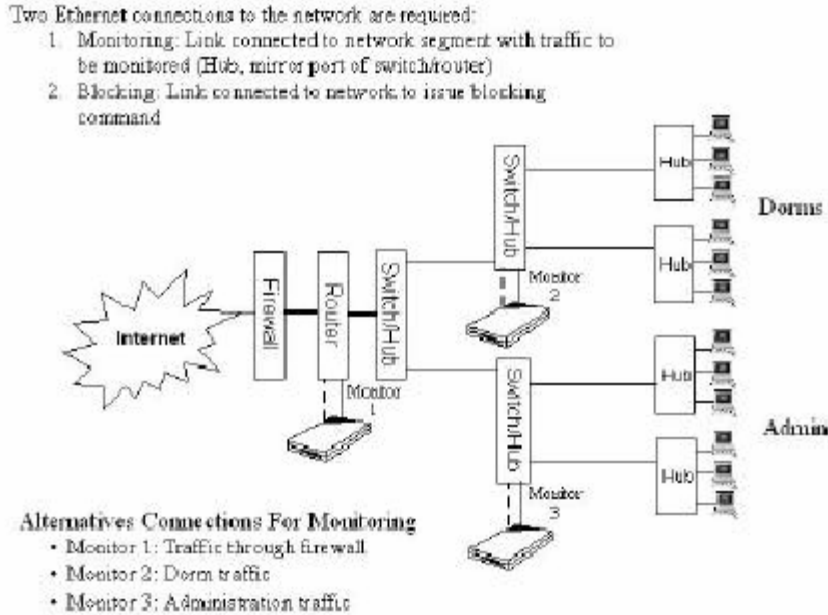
Two Ethernet connections to the network are required:

1. Monitoring: Link connected to network segment with traffic to be monitored (Hub, mirror port of switch/router)
2. Blocking: Link connected to network to issue blocking command

Internet

Firewall

Router

Switch/Hub

Switch/Hub

Switch/Hub

Hub

Hub

Hub

Hub

Dorms

Admin

Monitor 1

Monitor 2

Monitor 3

Alternatives Connections For Monitoring

- Monitor 1: Traffic through firewall
- Monitor 2: Dorm traffic
- Monitor 3: Administration traffic